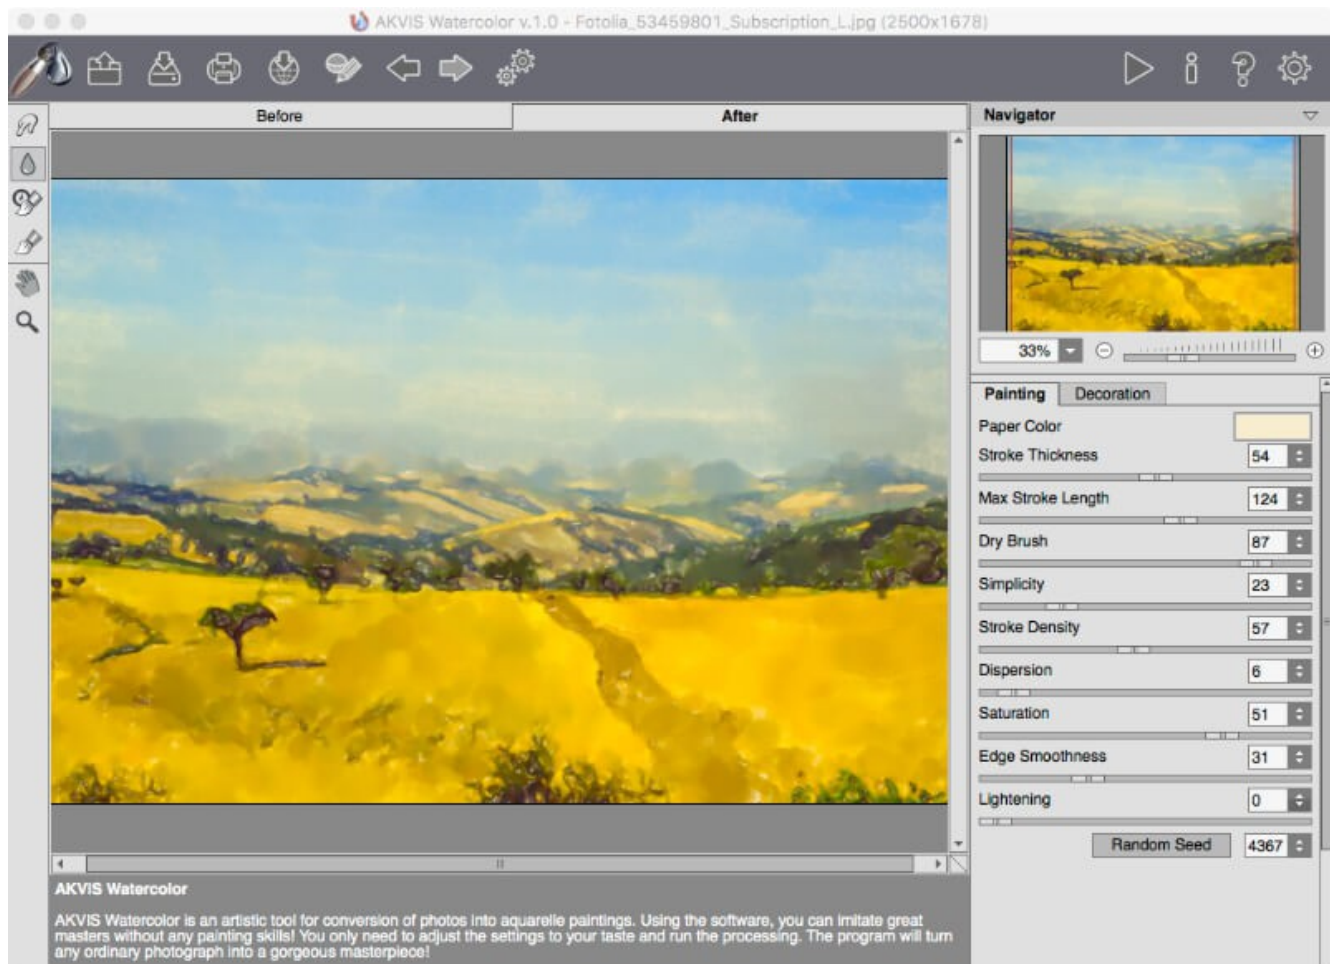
AKVIS Watercolor v.1.0 - Fotolia_53459801_Subscription_L.jpg (2500x1678)

Before

After

Navigator

33%

Painting

Decoration

Paper Color

Stroke Thickness

54

Max Stroke Length

124

Dry Brush

87

Simplicity

23

Stroke Density

57

Dispersion

6

Saturation

51

Edge Smoothness

31

Lightening

0

Random Seed

4367

AKVIS Watercolor

AKVIS Watercolor is an artistic tool for conversion of photos into aquarelle paintings. Using the software, you can imitate great masters without any painting skills! You only need to adjust the settings to your taste and run the processing. The program will turn any ordinary photograph into a gorgeous masterpiece!